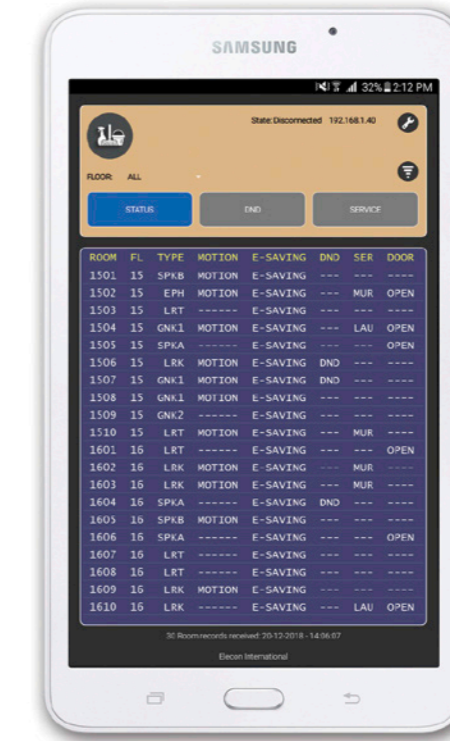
SAMSUNG

32% 2:12 PM

State: Disconnected 192.168.1.40

FLOOR: ALL

STATUS

DND

SERVICE

| ROOM | FL | TYPE | MOTION | E-SAVING | DND | SER | DOOR |
|---|---|---|---|---|---|---|---|
| 1501 | 15 | SPKB | MOTION | E-SAVING | --- | --- | ---- |
| 1502 | 15 | EPH | MOTION | E-SAVING | --- | MUR | OPEN |
| 1503 | 15 | LRT | ------ | E-SAVING | --- | --- | ---- |
| 1504 | 15 | GNK1 | MOTION | E-SAVING | --- | LAU | OPEN |
| 1505 | 15 | SPKA | ------ | E-SAVING | --- | --- | OPEN |
| 1506 | 15 | LRK | MOTION | E-SAVING | DND | --- | ---- |
| 1507 | 15 | GNK1 | MOTION | E-SAVING | DND | --- | ---- |
| 1508 | 15 | GNK1 | MOTION | E-SAVING | --- | --- | ---- |
| 1509 | 15 | GNK2 | ------ | E-SAVING | --- | --- | ---- |
| 1510 | 15 | LRT | MOTION | E-SAVING | --- | MUR | ---- |
| 1601 | 16 | LRT | ------ | E-SAVING | --- | --- | OPEN |
| 1602 | 16 | LRK | MOTION | E-SAVING | --- | MUR | ---- |
| 1603 | 16 | LRK | MOTION | E-SAVING | --- | MUR | ---- |
| 1604 | 16 | SPKA | ------ | E-SAVING | DND | --- | ---- |
| 1605 | 16 | SPKB | MOTION | E-SAVING | --- | --- | ---- |
| 1606 | 16 | SPKA | ------ | E-SAVING | --- | --- | OPEN |
| 1607 | 16 | LRT | ------ | E-SAVING | --- | --- | ---- |
| 1608 | 16 | LRT | ------ | E-SAVING | --- | --- | ---- |
| 1609 | 16 | LRK | MOTION | E-SAVING | --- | --- | ---- |
| 1610 | 16 | LRK | ------ | E-SAVING | --- | LAU | OPEN |

30 Room records received: 20-12-2018 - 14:06:07

Elecon International